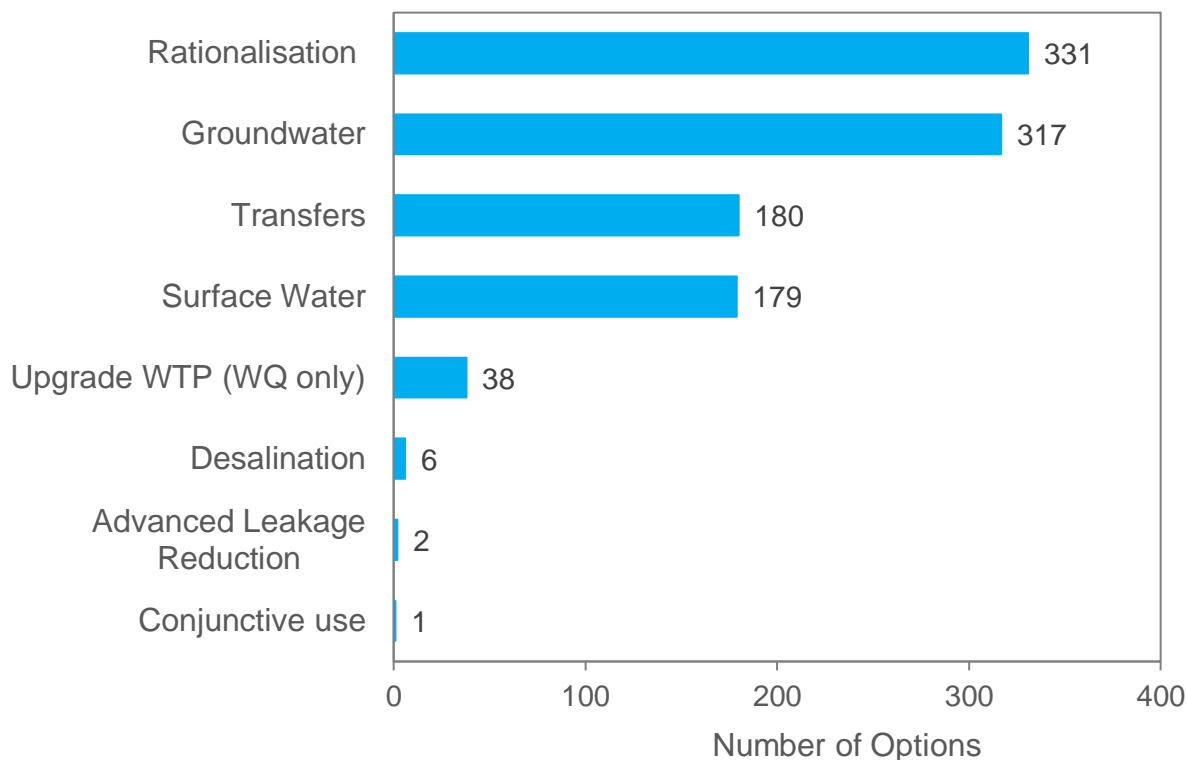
| Category | Number of Options |
|---|---|
| Rationalisation | 331 |
| Groundwater | 317 |
| Transfers | 180 |
| Surface Water | 179 |
| Upgrade WTP (WQ only) | 38 |
| Desalination | 6 |
| Advanced Leakage Reduction | 2 |
| Conjunctive use | 1 |

0
100
200
300
400

Number of Options